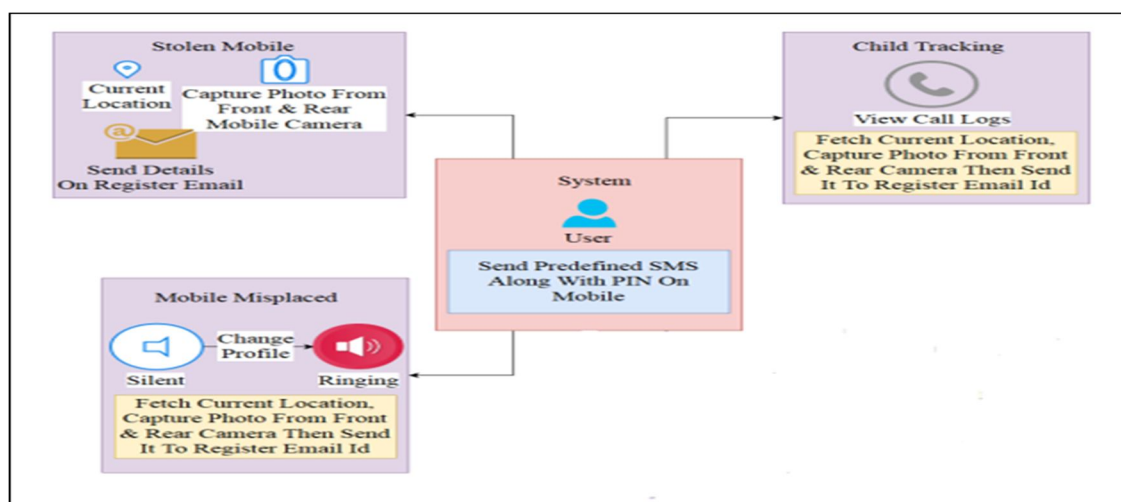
Stolen Mobile

Current Location

Capture Photo From Front & Rear Mobile Camera

Send Details On Register Email

Child Tracking

View Call Logs

Fetch Current Location, Capture Photo From Front & Rear Camera Then Send It To Register Email Id

System

User

Send Predefined SMS Along With PIN On Mobile

Mobile Misplaced

Change Profile

Silent

Ringing

Fetch Current Location, Capture Photo From Front & Rear Camera Then Send It To Register Email Id